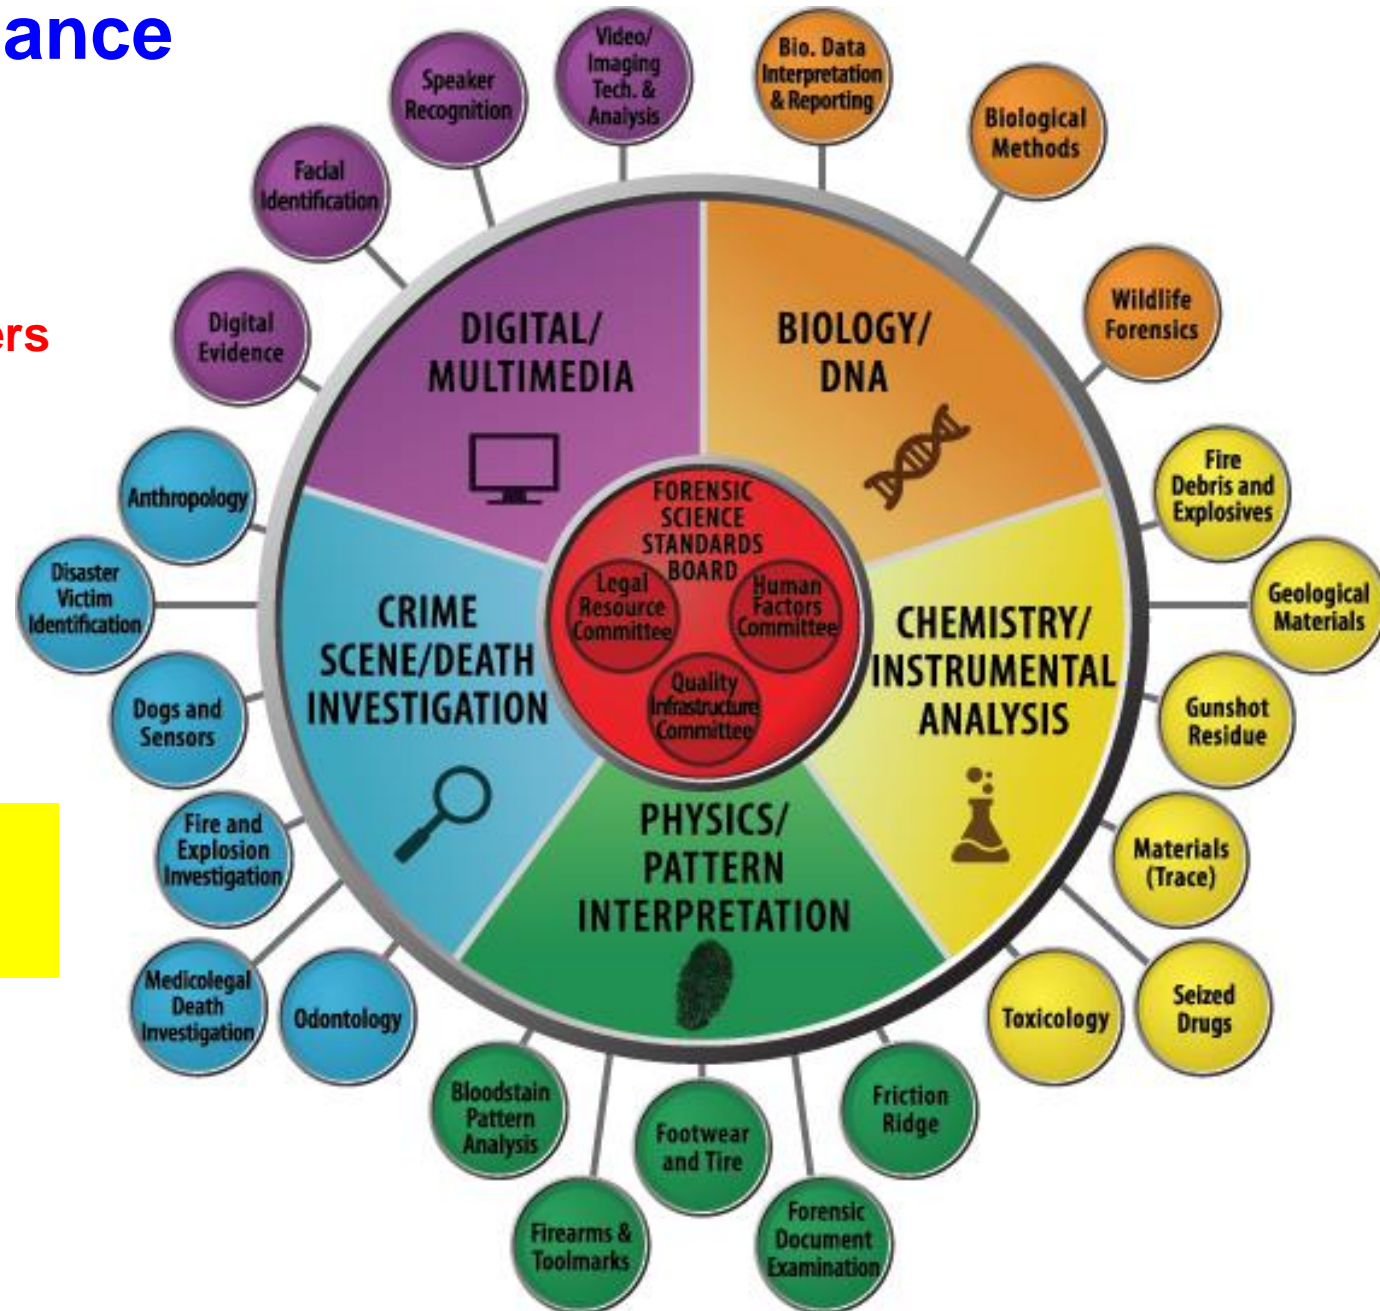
ance

ers

FORENSIC SCIENCE STANDARDS BOARD

Legal Resource Committee

Human Factors Committee

Quality Infrastructure Committee

DIGITAL/ MULTIMEDIA

BIOLOGY/ DNA

CHEMISTRY/ INSTRUMENTAL ANALYSIS

PHYSICS/ PATTERN INTERPRETATION

CRIME SCENE/DEATH INVESTIGATION

Digital Evidence

Facial Identification

Speaker Recognition

Video/ Imaging Tech. & Analysis

Bio. Data Interpretation & Reporting

Biological Methods

Wildlife Forensics

Fire Debris and Explosives

Geological Materials

Gunshot Residue

Materials (Trace)

Seized Drugs

Toxicology

Friction Ridge

Forensic Document Examination

Footwear and Tire

Firearms & Toolmarks

Bloodstain Pattern Analysis

Odontology

Medicolegal Death Investigation

Fire and Explosion Investigation

Dogs and Sensors

Disaster Victim Identification

Anthropology